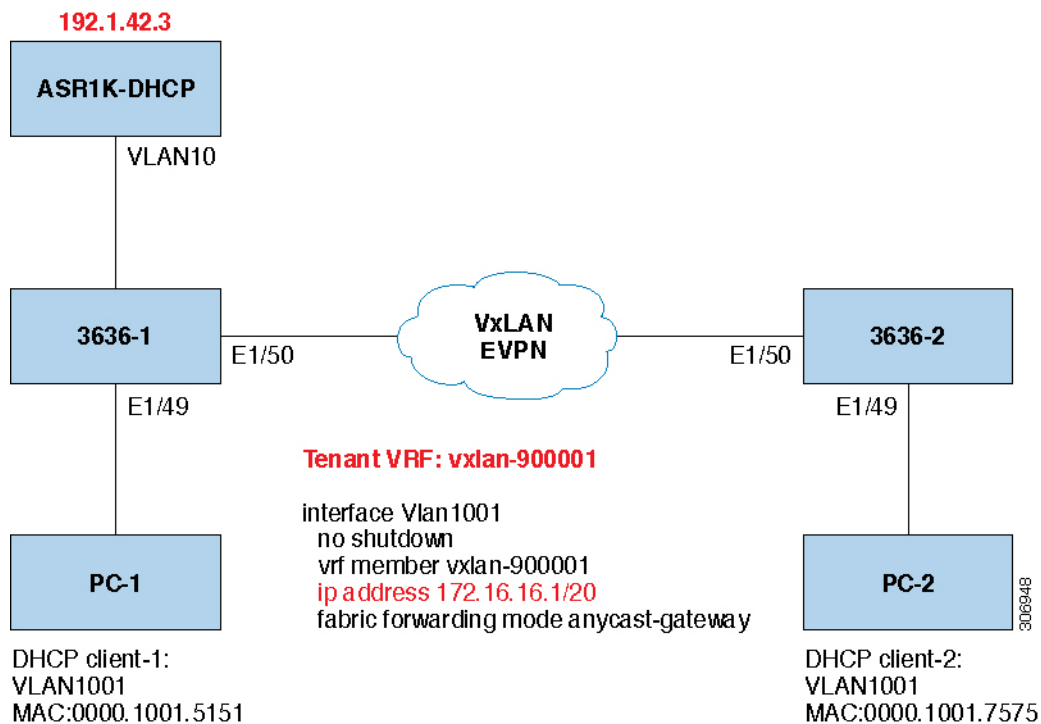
192.1.42.3

ASR1K-DHCP

VLAN10

3636-1

E1/50

VxLAN EVPN

E1/50

3636-2

E1/49

E1/49

Tenant VRF: vxlan-900001

interface Vlan1001
no shutdown
vrf member vxlan-900001
ip address 172.16.16.1/20
fabric forwarding mode anycast-gateway

PC-1

PC-2

306948

DHCP client-1:
VLAN1001
MAC:0000.1001.5151

DHCP client-2:
VLAN1001
MAC:0000.1001.7575